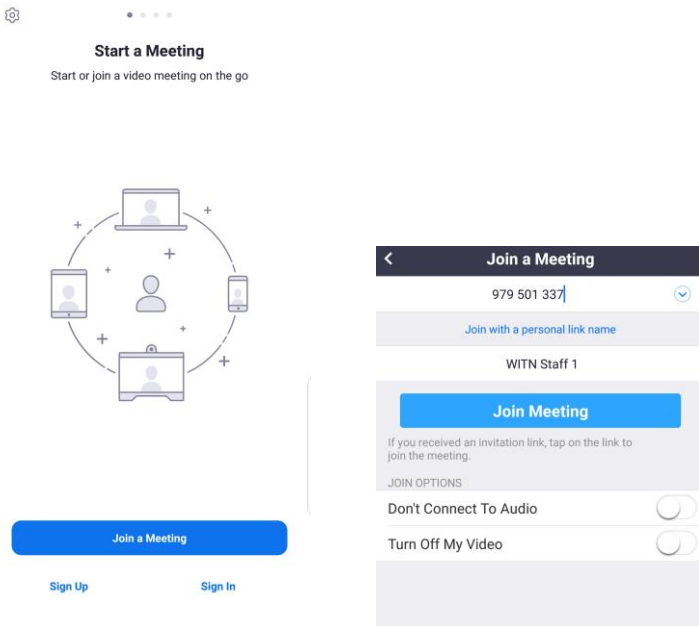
Start a Meeting

Start or join a video meeting on the go

Join a Meeting

Sign Up

Sign In

Join a Meeting

979 501 337

Join with a personal link name

WITN Staff 1

Join Meeting

If you received an invitation link, tap on the link to join the meeting.

JOIN OPTIONS

Don't Connect To Audio

Turn Off My Video